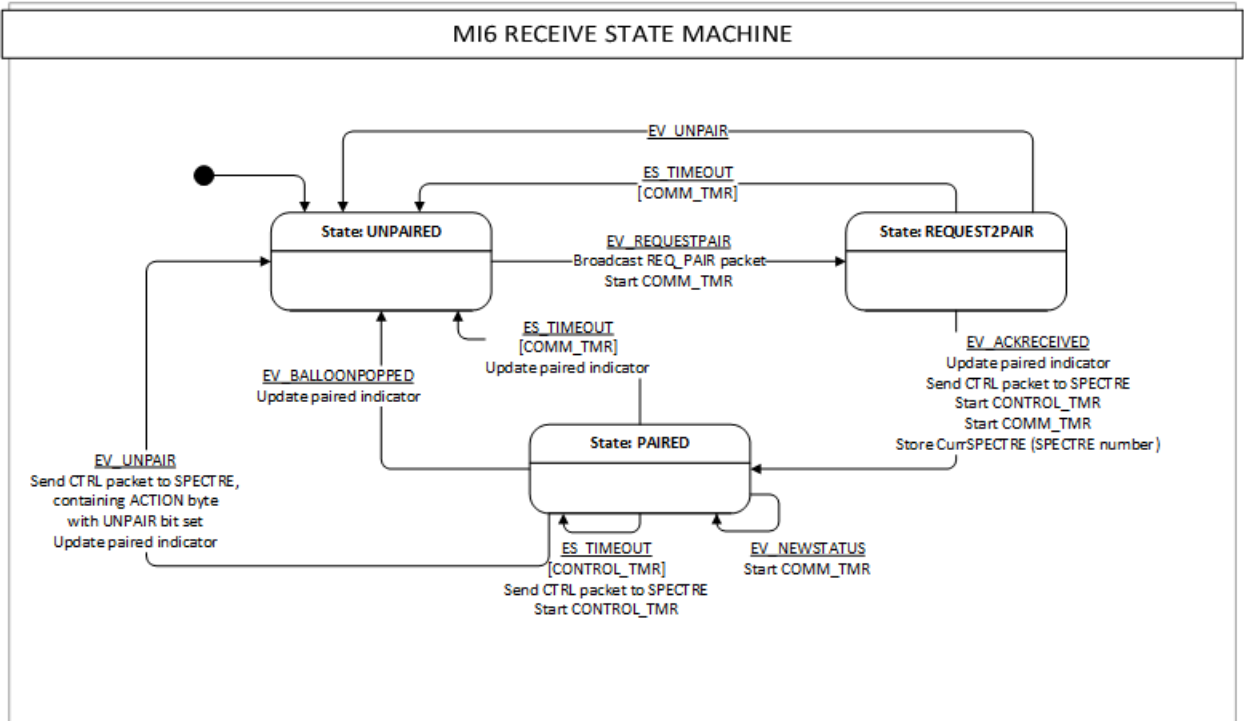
MI6 RECEIVE STATE MACHINE

EV_UNPAIR

ES_TIMEOUT
[COMM_TMR]

State: UNPAIRED

EV_REQUESTPAIR
Broadcast REQ_PAIR packet
Start COMM_TMR

State: REQUEST2PAIR

ES_TIMEOUT
[COMM_TMR]
Update paired indicator

EV_BALLOONPOPPED
Update paired indicator

EV_ACKRECEIVED
Update paired indicator
Send CTRL packet to SPECTRE
Start CONTROL_TMR
Start COMM_TMR
Store CurrSPECTRE (SPECTRE number)

EV_UNPAIR
Send CTRL packet to SPECTRE,
containing ACTION byte
with UNPAIR bit set
Update paired indicator

State: PAIRED

ES_TIMEOUT
[CONTROL_TMR]
Send CTRL packet to SPECTRE
Start CONTROL_TMR

EV_NEWSTATUS
Start COMM_TMR